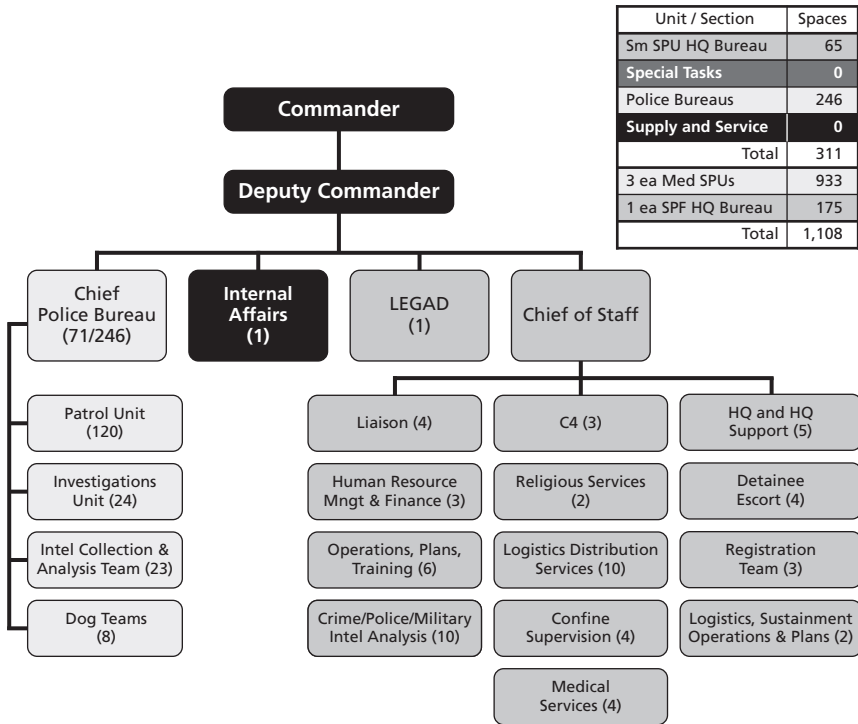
| Unit / Section | Spaces |
|---|---|
| Sm SPU HQ Bureau | 65 |
| Special Tasks | 0 |
| Police Bureaus | 246 |
| Supply and Service | 0 |
| Total | 311 |
| 3 ea Med SPUs | 933 |
| 1 ea SPF HQ Bureau | 175 |
| Total | 1,108 |

Commander

Deputy Commander

Chief Police Bureau (71/246)

Internal Affairs (1)

LEGAD (1)

Chief of Staff

Patrol Unit (120)

Investigations Unit (24)

Intel Collection & Analysis Team (23)

Dog Teams (8)

Liaison (4)

Human Resource Mngt & Finance (3)

Operations, Plans, Training (6)

Crime/Police/Military Intel Analysis (10)

C4 (3)

Religious Services (2)

Logistics Distribution Services (10)

Confine Supervision (4)

Medical Services (4)

HQ and HQ Support (5)

Detainee Escort (4)

Registration Team (3)

Logistics, Sustainment Operations & Plans (2)